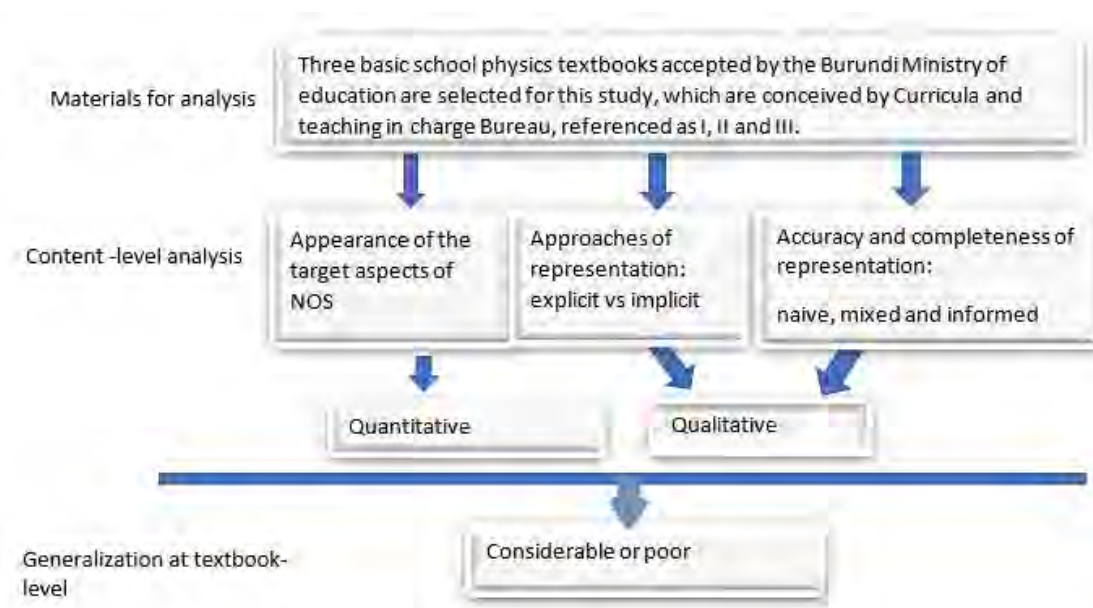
Materials for analysis

Three basic school physics textbooks accepted by the Burundi Ministry of education are selected for this study, which are conceived by Curricula and teaching in charge Bureau, referenced as I, II and III.

Content -level analysis

Appearance of the target aspects of NOS

Approaches of representation: explicit vs implicit

Accuracy and completeness of representation:

naive, mixed and informed

Quantitative

Qualitative

Generalization at textbook-level

Considerable or poor